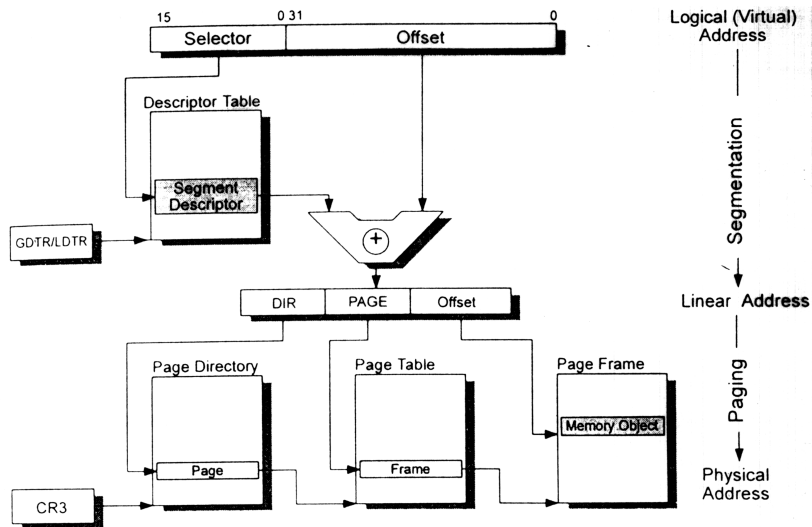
15 0 31 0

Selector

Offset

Logical (Virtual) Address

Descriptor Table

Segment Descriptor

GDTR/LDTR

$+$

Segmentation

DIR

PAGE

Offset

Linear Address

Page Directory

Page Table

Page Frame

Memory Object

Paging

Page

Frame

CR3

Physical Address